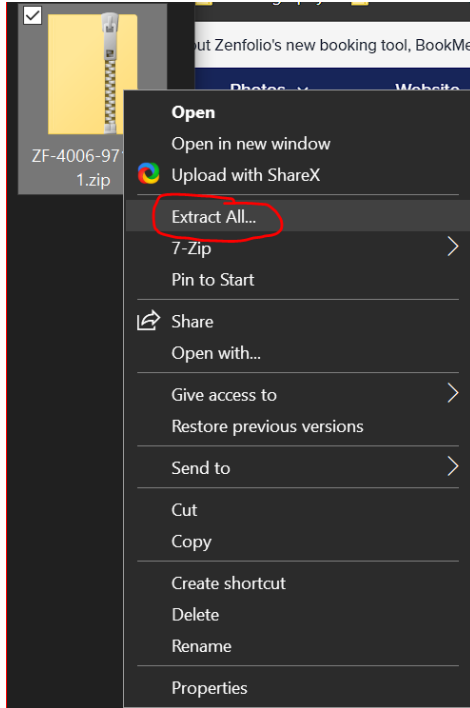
ZF-4006-97 1.zip

ut Zenfolio's new booking tool, BookMe

Photos

Website

Open
Open in new window
Upload with ShareX
Extract All...
7-Zip
Pin to Start
Share
Open with...
Give access to
Restore previous versions
Send to
Cut
Copy
Create shortcut
Delete
Rename
Properties